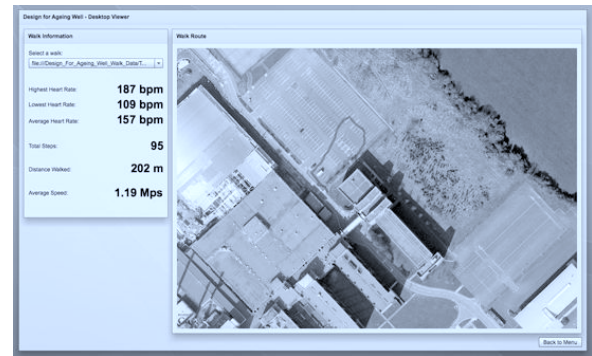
Design for Ageing Well - Desktop Viewer

Walk Information

Select a walk:

file:///Design_For_Ageing_Well_Walk_Data/T...

Highest Heart Rate: 187 bpm

Lowest Heart Rate: 109 bpm

Average Heart Rate: 157 bpm

Total Steps: 95

Distance Walked: 202 m

Average Speed: 1.19 Mps

Walk Route

Back to Menu